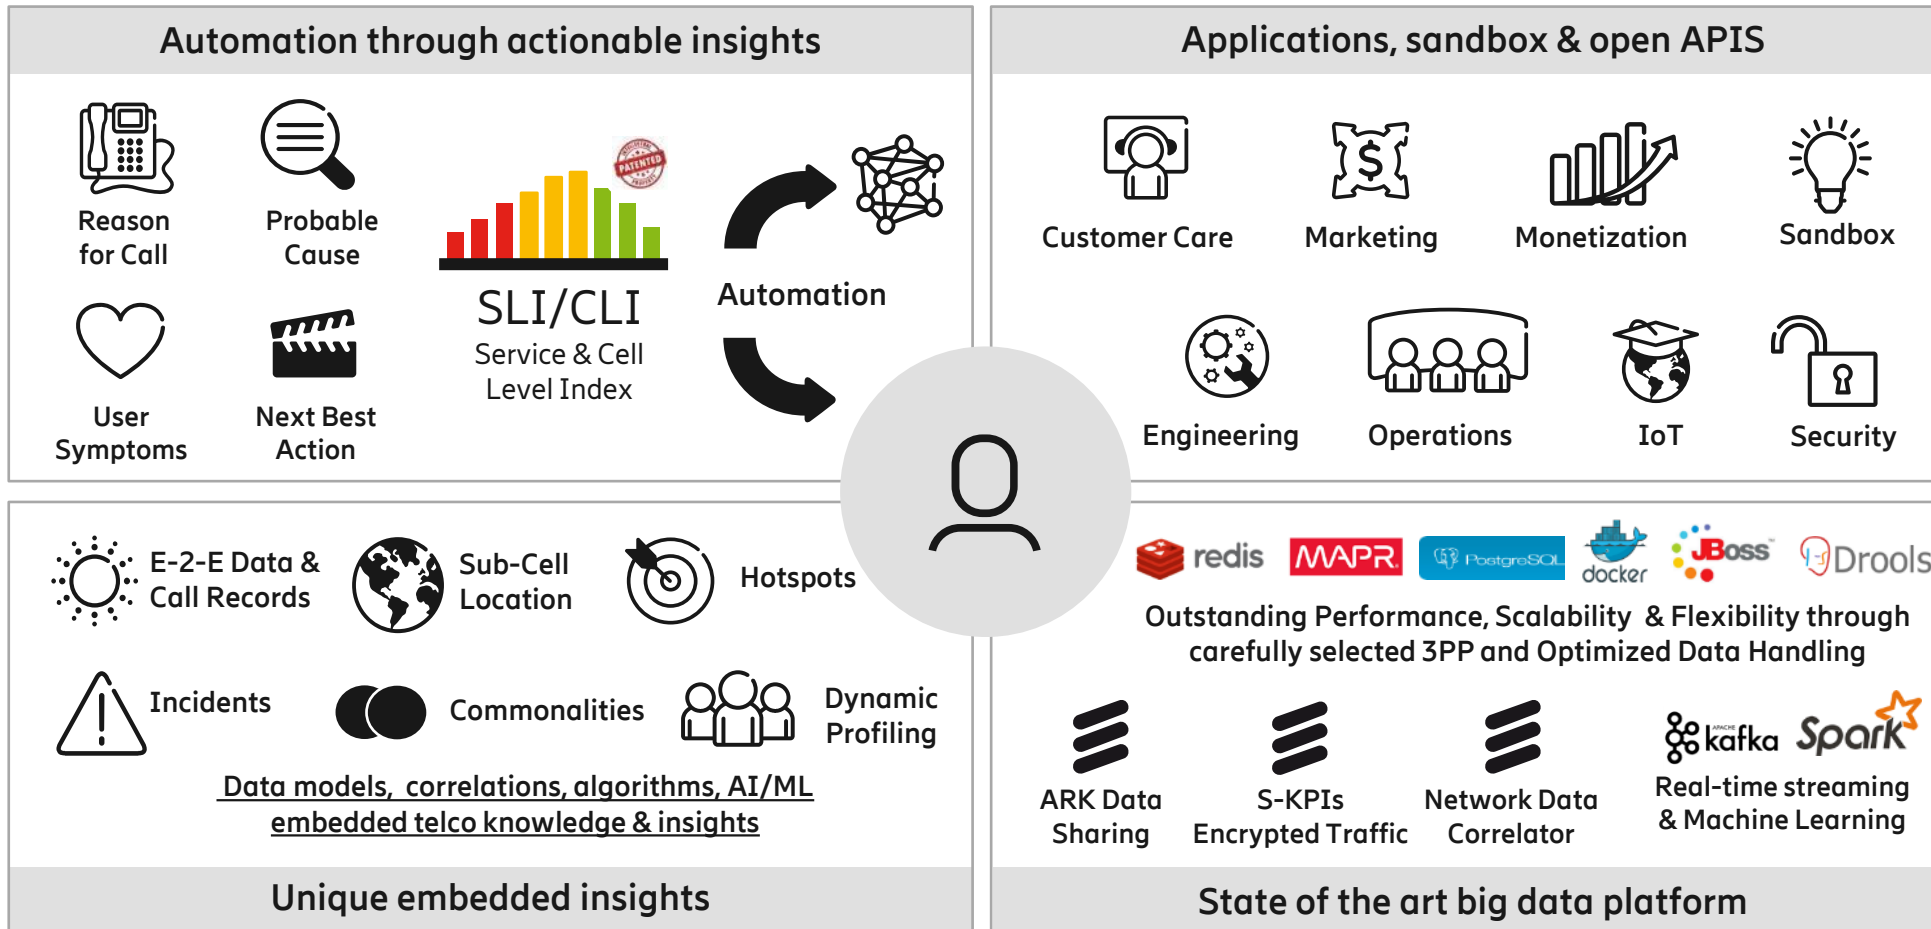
Automation through actionable insights

Reason for Call

Probable Cause

PATENTED

SLI/CLI
Service & Cell Level Index

Automation

User Symptoms

Next Best Action

Applications, sandbox & open APIS

Customer Care

Marketing

Monetization

Sandbox

Engineering

Operations

IoT

Security

E-2-E Data & Call Records

Sub-Cell Location

Hotspots

Incidents

Commonalities

Dynamic Profiling

Data models, correlations, algorithms, AI/ML embedded telco knowledge & insights

Unique embedded insights

redis MAPR PostgreSQL docker JBoss Drools

Outstanding Performance, Scalability & Flexibility through carefully selected 3PP and Optimized Data Handling

ARK Data Sharing

S-KPIs Encrypted Traffic

Network Data Correlator

kafka Spark

Real-time streaming & Machine Learning

State of the art big data platform